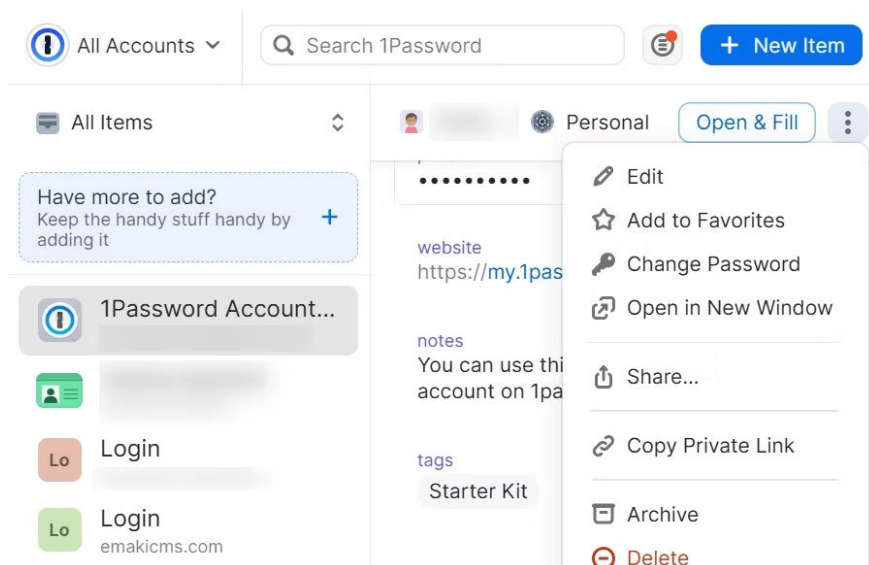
All Accounts

Search 1Password

New Item

All Items

Have more to add?
Keep the handy stuff handy by adding it

1Password Account...

Lo Login

Lo Login
emakicms.com

Personal

Open & Fill

••••••••••

website
https://my.1pas

notes
You can use thi
account on 1pa

tags
Starter Kit

Edit
Add to Favorites
Change Password
Open in New Window
Share...
Copy Private Link
Archive
Delete